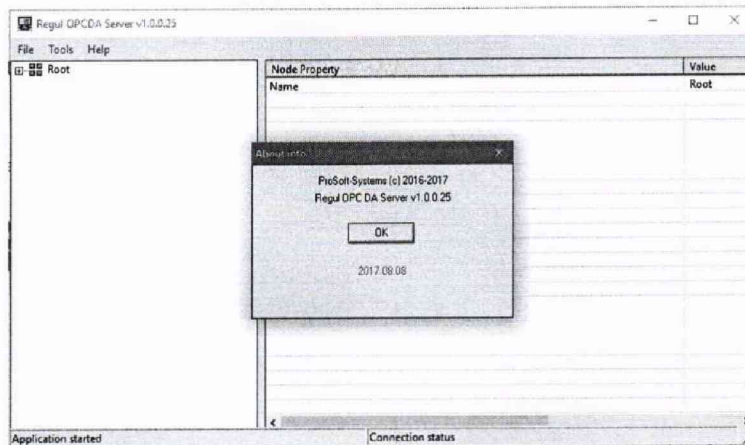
Regul OPCDA Server v1.0.0.25

File Tools Help

Root

| Node Property | Value |
|---|---|
| Name | Root |

About info

ProSoft-Systems (c) 2016-2017
Regul OPC DA Server v1.0.0.25

OK

2017.08.08

Application started

Connection status